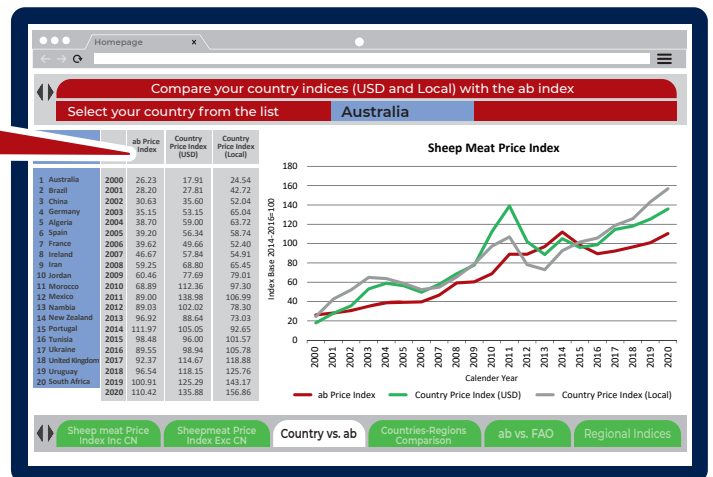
Homepage ×

Compare your country indices (USD and Local) with the ab index

Select your country from the list | Australia

| | | ab Price Index | Country Price Index (USD) | Country Price Index (Local) |
|---|---|---|---|---|
| 1 Australia | 2000 | 26.23 | 17.91 | 24.54 |
| 2 Brazil | 2001 | 28.20 | 27.81 | 42.72 |
| 3 China | 2002 | 30.63 | 35.60 | 52.04 |
| 4 Germany | 2003 | 35.15 | 53.15 | 65.04 |
| 5 Algeria | 2004 | 38.70 | 59.00 | 63.72 |
| 6 Spain | 2005 | 39.20 | 56.34 | 58.74 |
| 7 France | 2006 | 39.62 | 49.66 | 52.40 |
| 8 Ireland | 2007 | 46.67 | 57.84 | 54.91 |
| 9 Iran | 2008 | 59.25 | 68.80 | 65.45 |
| 10 Jordan | 2009 | 60.46 | 77.69 | 79.01 |
| 11 Morocco | 2010 | 68.89 | 112.36 | 97.30 |
| 12 Mexico | 2011 | 89.00 | 138.98 | 106.99 |
| 13 Nambia | 2012 | 89.03 | 102.02 | 78.30 |
| 14 New Zealand | 2013 | 96.92 | 88.64 | 73.03 |
| 15 Portugal | 2014 | 111.97 | 105.05 | 92.65 |
| 16 Tunisia | 2015 | 98.48 | 96.00 | 101.57 |
| 17 Ukraine | 2016 | 89.55 | 98.94 | 105.78 |
| 18 United Kingdom | 2017 | 92.37 | 114.67 | 118.88 |
| 19 Uruguay | 2018 | 96.54 | 118.15 | 125.76 |
| 20 South Africa | 2019 | 100.91 | 125.29 | 143.17 |
| | 2020 | 110.42 | 135.88 | 156.86 |

Sheep Meat Price Index

Index Base 2014-2016=100

180
160
140
120
100
80
60
40
20
0

2000 2001 2002 2003 2004 2005 2006 2007 2008 2009 2010 2011 2012 2013 2014 2015 2016 2017 2018 2019 2020

Calender Year

ab Price Index   Country Price Index (USD)   Country Price Index (Local)

Sheep meat Price Index Inc CN | Sheepmeat Price Index Exc CN | Country vs. ab | Countries-Regions Comparison | ab vs. FAO | Regional Indices